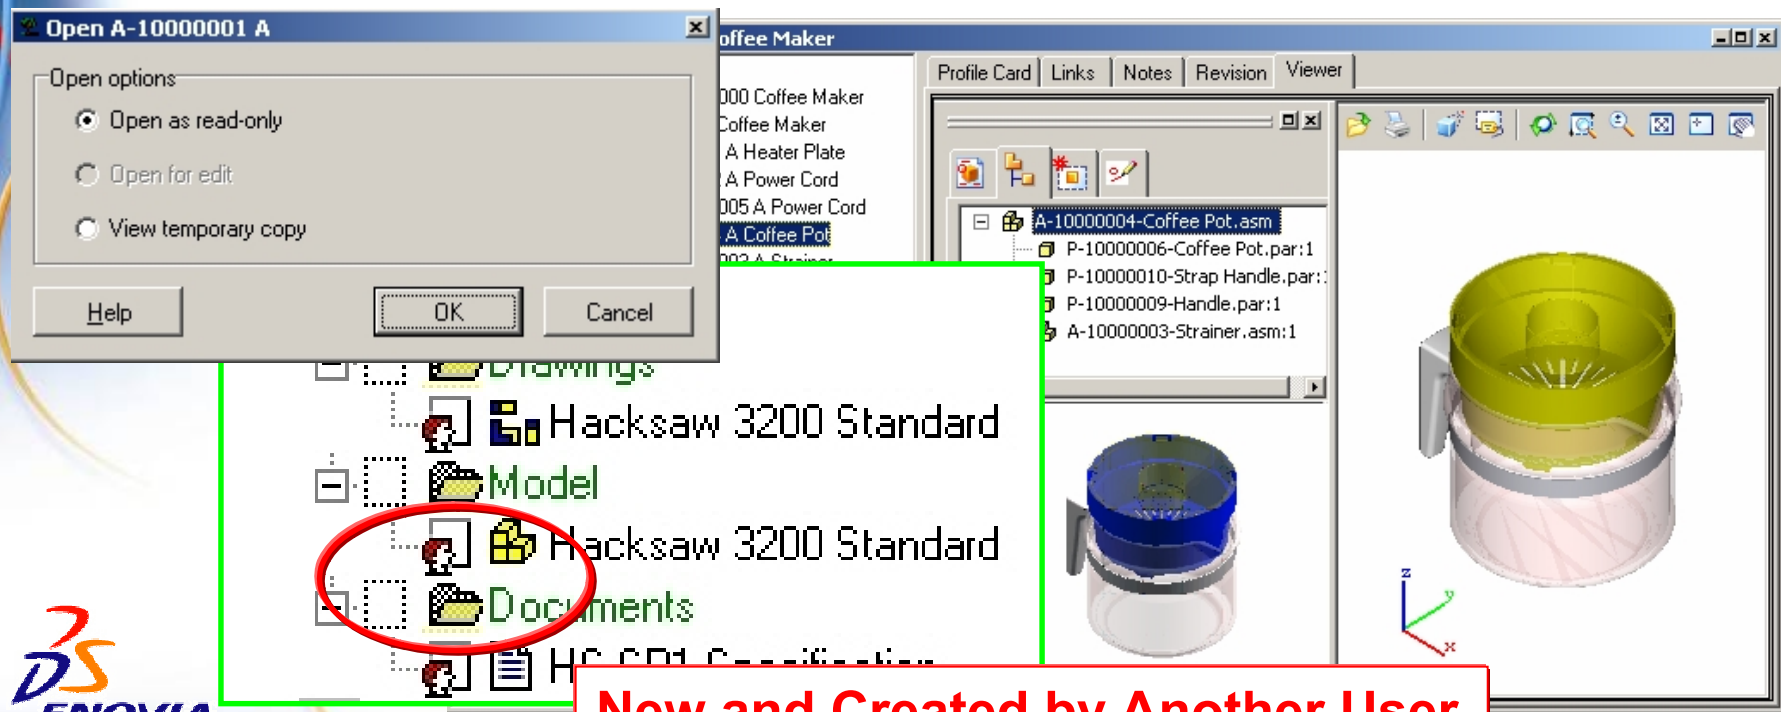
Open A-10000001 A

Open options

Open as read-only

Open for edit

View temporary copy

Help

OK

Cancel

offee Maker

000 Coffee Maker

Coffee Maker

A Heater Plate

A Power Cord

005 A Power Cord

A Coffee Pot

Profile Card

Links

Notes

Revision

Viewer

A-10000004-Coffee Pot.asm

P-10000006-Coffee Pot.par:1

P-10000010-Strap Handle.par:

P-10000009-Handle.par:1

A-10000003-Strainer.asm:1

Drawings

Hacksaw 3200 Standard

Model

Hacksaw 3200 Standard

Documents

HC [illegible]

New and Created by Another User

ENOVIA